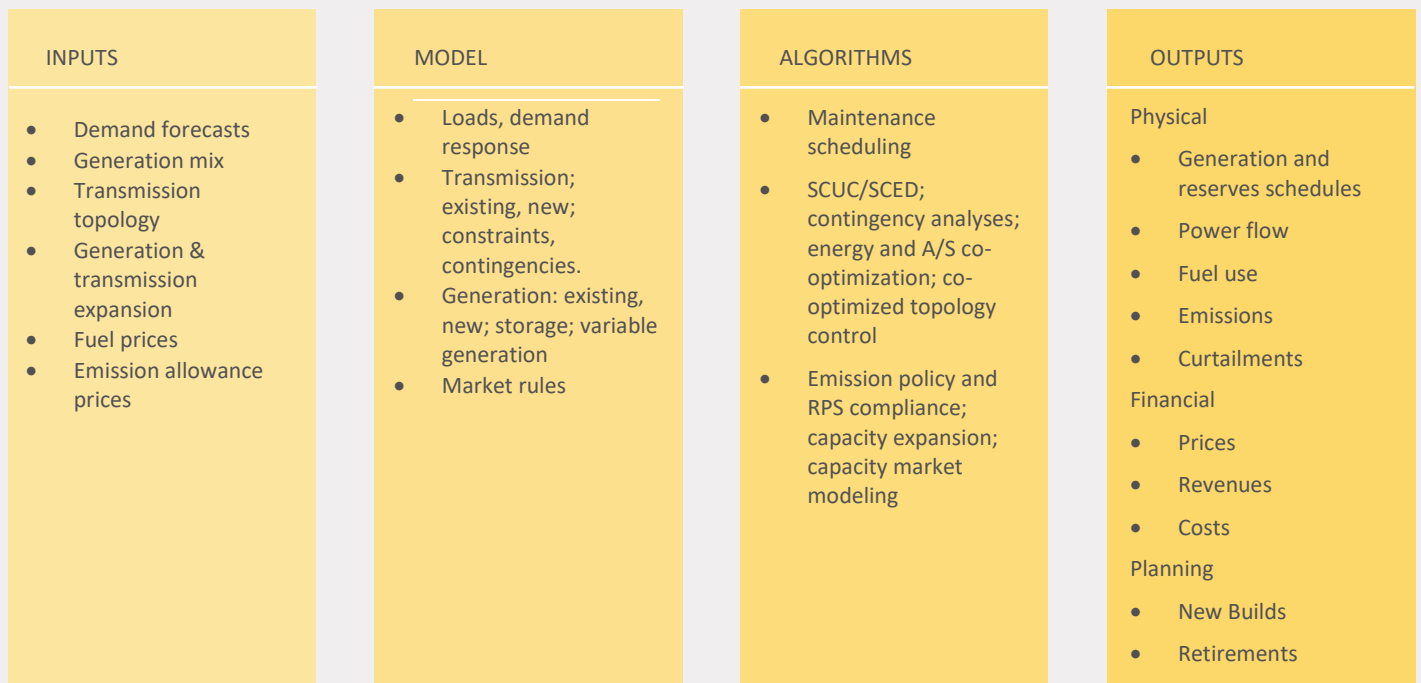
INPUTS

- Demand forecasts
- Generation mix
- Transmission topology
- Generation & transmission expansion
- Fuel prices
- Emission allowance prices

MODEL

- Loads, demand response
- Transmission; existing, new; constraints, contingencies.
- Generation: existing, new; storage; variable generation
- Market rules

ALGORITHMS

- Maintenance scheduling
- SCUC/SCED; contingency analyses; energy and A/S co-optimization; co-optimized topology control
- Emission policy and RPS compliance; capacity expansion; capacity market modeling

OUTPUTS

Physical

- Generation and reserves schedules
- Power flow
- Fuel use
- Emissions
- Curtailments

Financial

- Prices
- Revenues
- Costs

Planning

- New Builds
- Retirements